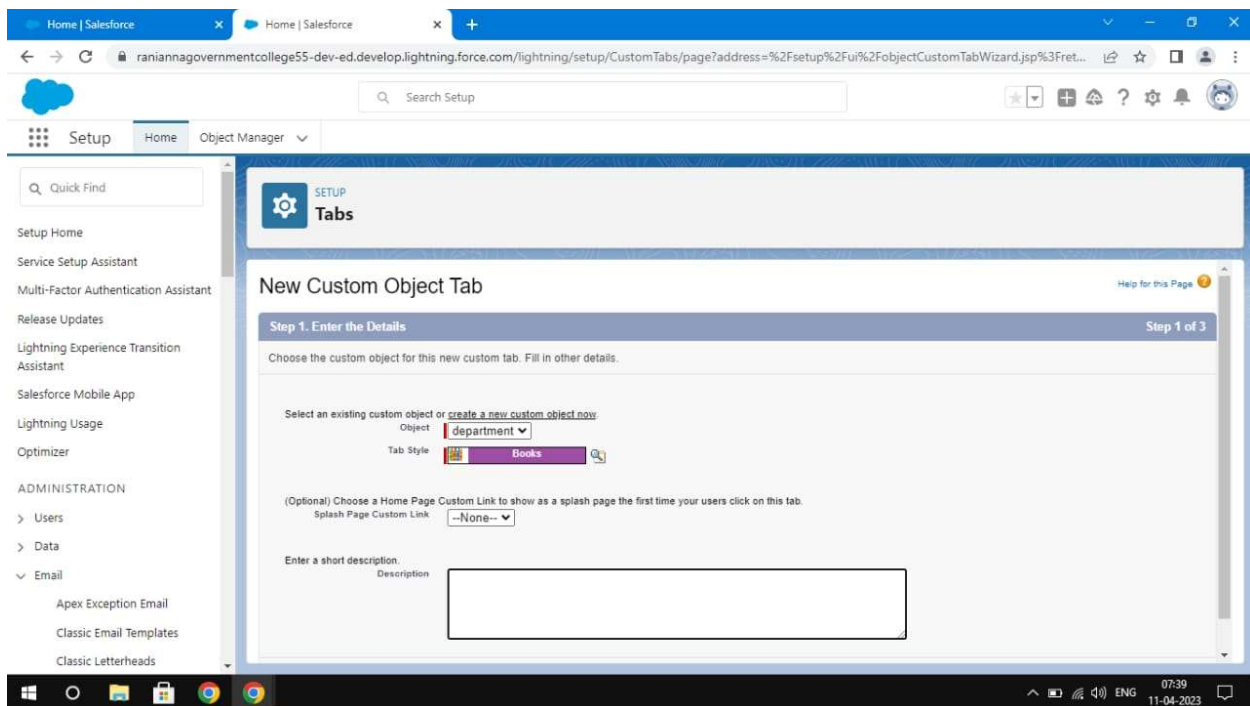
Home | Salesforce
Home | Salesforce
raniannagovernmentcollege55-dev-ed.develop.lightning.force.com/lightning/setup/CustomTabs/page?address=%2Fsetup%2Fui%2FobjectCustomTabWizard.jsp%3Fret...

Search Setup

Setup Home Object Manager

Quick Find

Setup Home
Service Setup Assistant
Multi-Factor Authentication Assistant
Release Updates
Lightning Experience Transition Assistant
Salesforce Mobile App
Lightning Usage
Optimizer
ADMINISTRATION
Users
Data
Email
Apex Exception Email
Classic Email Templates
Classic Letterheads

SETUP
Tabs

New Custom Object Tab

Help for this Page

Step 1. Enter the Details
Step 1 of 3

Choose the custom object for this new custom tab. Fill in other details.

Select an existing custom object or create a new custom object now.
Object department
Tab Style Books

(Optional) Choose a Home Page Custom Link to show as a splash page the first time your users click on this tab.
Splash Page Custom Link --None--

Enter a short description.
Description

ENG 07:39 11-04-2023